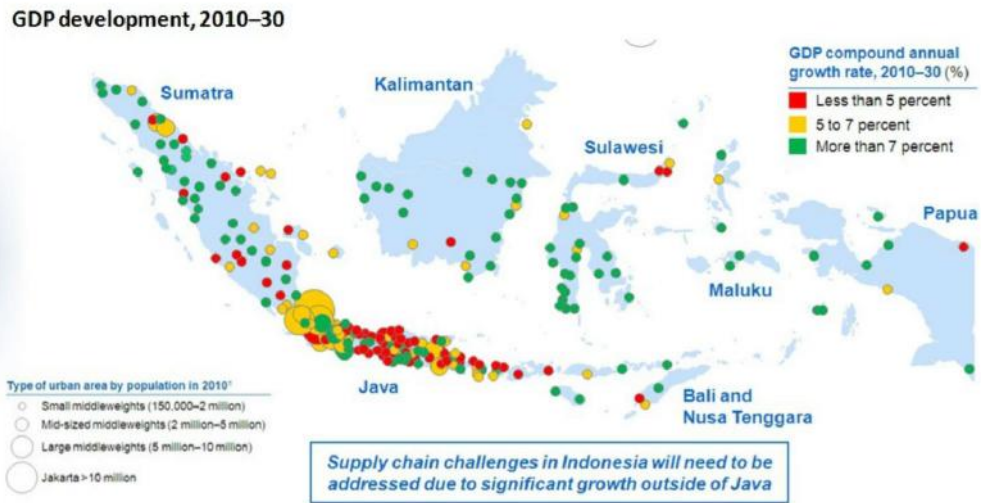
GDP development, 2010–30

GDP compound annual growth rate, 2010–30 (%)
Less than 5 percent
5 to 7 percent
More than 7 percent

Sumatra
Kalimantan
Sulawesi
Papua
Maluku
Java
Bali and Nusa Tenggara

Type of urban area by population in 2010¹
Small middleweights (150,000–2 million)
Mid-sized middleweights (2 million–5 million)
Large middleweights (5 million–10 million)
Jakarta >10 million

Supply chain challenges in Indonesia will need to be addressed due to significant growth outside of Java